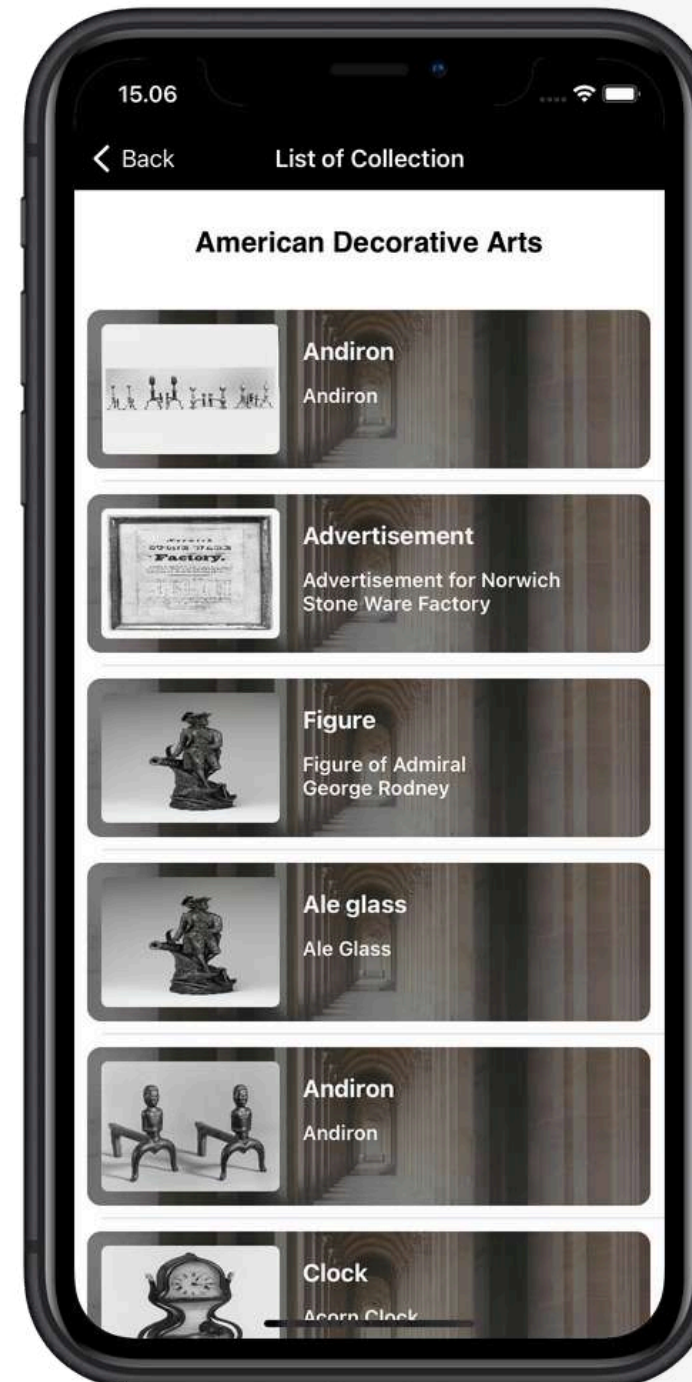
15.06

Back

List of Collection

American Decorative Arts

Andiron

Andiron

Advertisement

Advertisement for Norwich Stone Ware Factory

Figure

Figure of Admiral George Rodney

Ale glass

Ale Glass

Andiron

Andiron

Clock

Acorn Clock